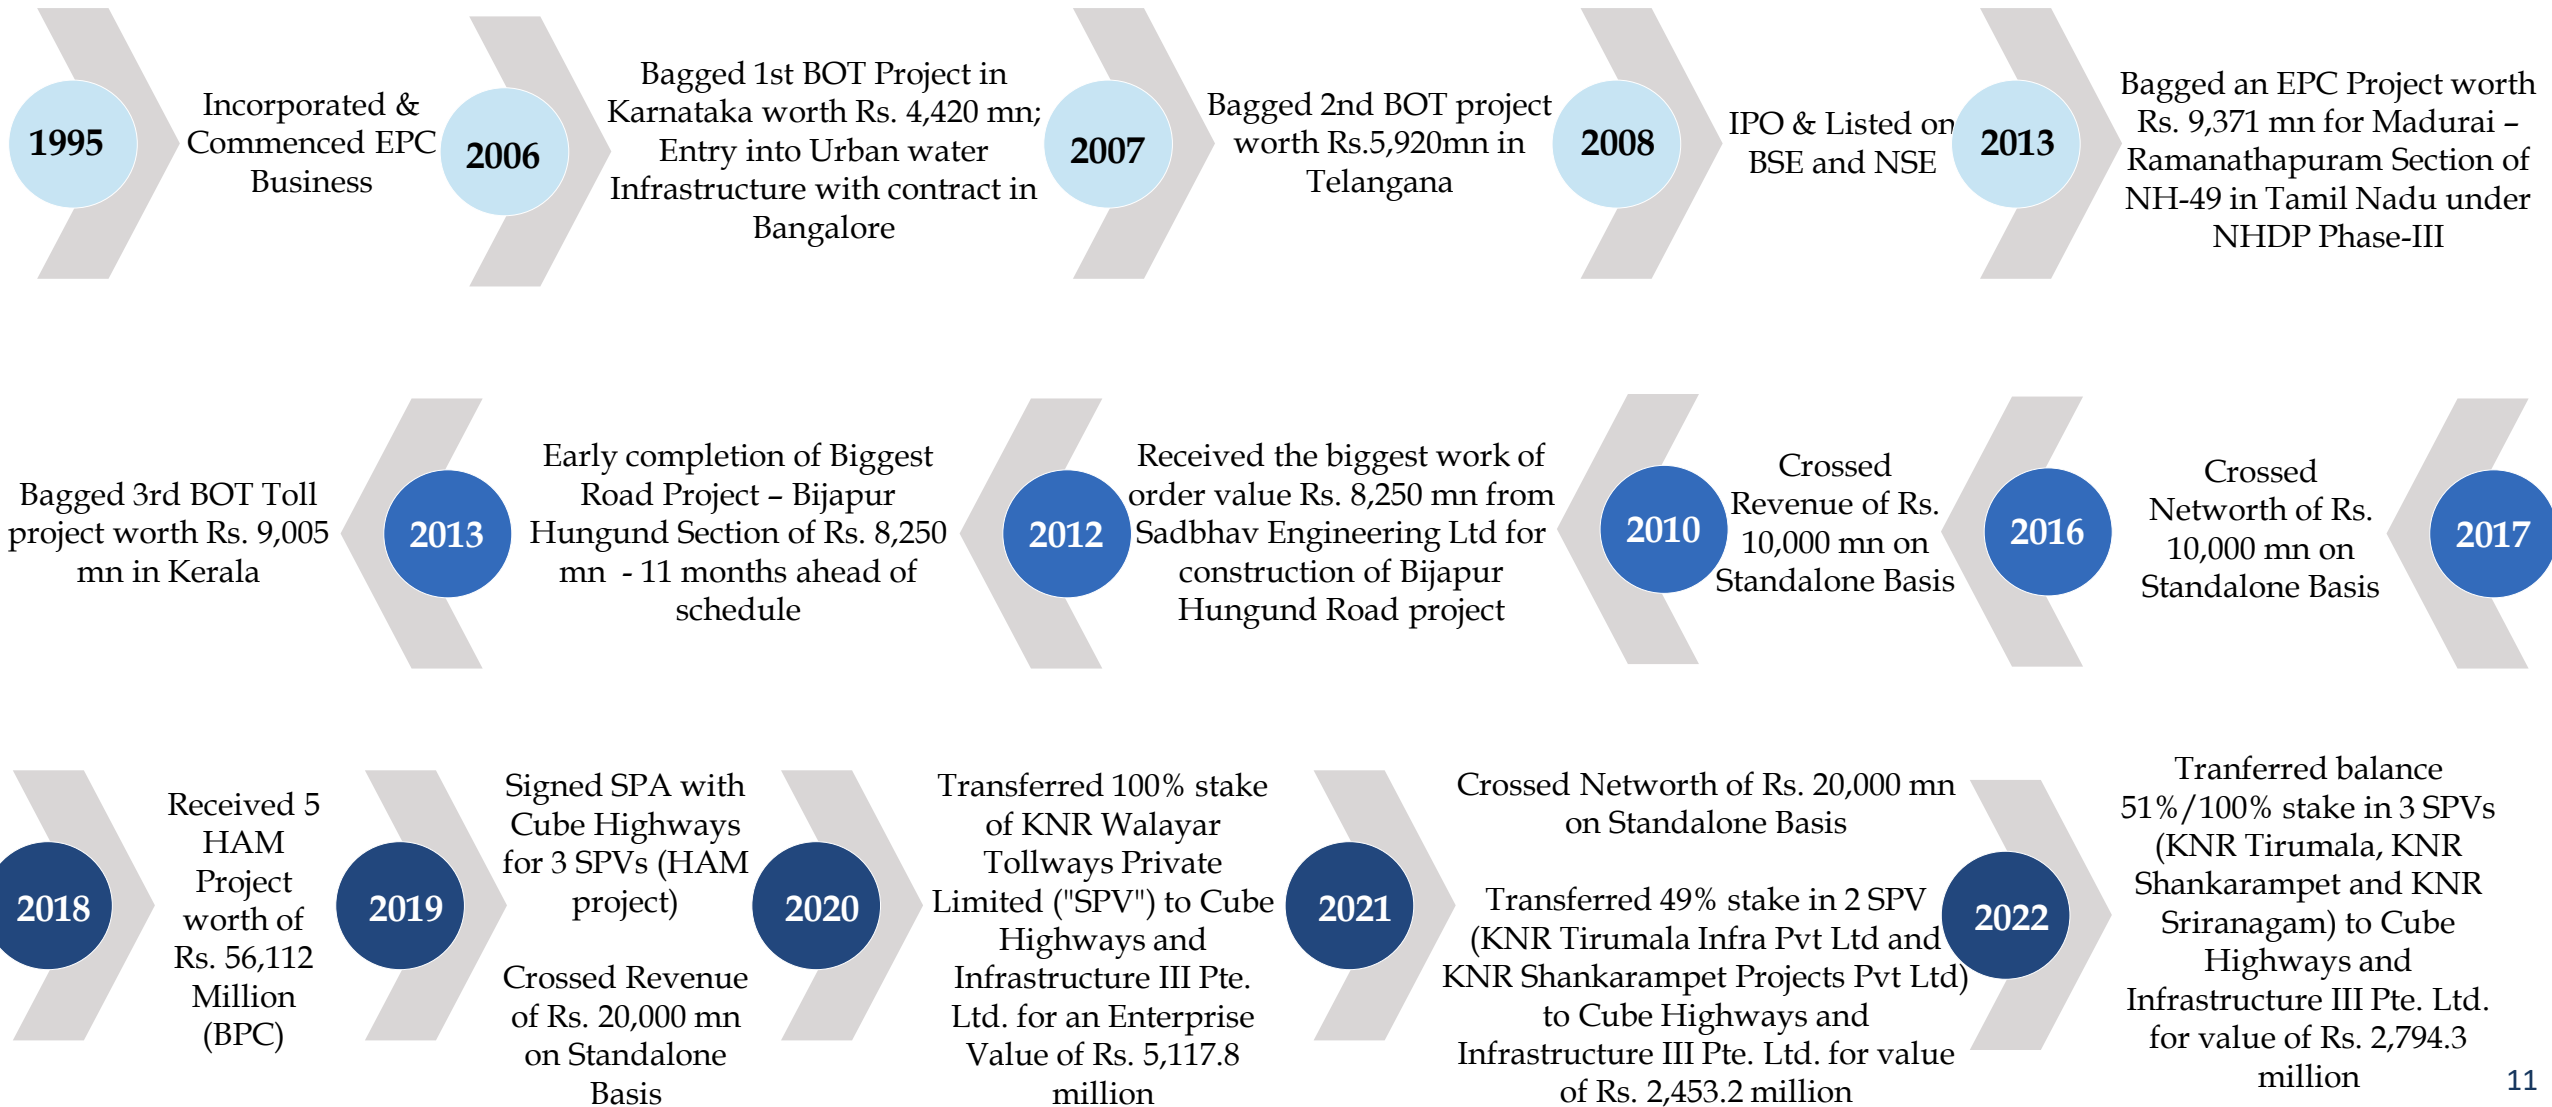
1995

Incorporated & Commenced EPC Business

2006

Bagged 1st BOT Project in Karnataka worth Rs. 4,420 mn; Entry into Urban water Infrastructure with contract in Bangalore

2007

Bagged 2nd BOT project worth Rs.5,920mn in Telangana

2008

IPO & Listed on BSE and NSE

2013

Bagged an EPC Project worth Rs. 9,371 mn for Madurai – Ramanathapuram Section of NH-49 in Tamil Nadu under NHDP Phase-III

Bagged 3rd BOT Toll project worth Rs. 9,005 mn in Kerala

2013

Early completion of Biggest Road Project – Bijapur Hungund Section of Rs. 8,250 mn - 11 months ahead of schedule

2012

Received the biggest work of order value Rs. 8,250 mn from Sadbhav Engineering Ltd for construction of Bijapur Hungund Road project

2010

Crossed Revenue of Rs. 10,000 mn on Standalone Basis

2016

Crossed Networth of Rs. 10,000 mn on Standalone Basis

2017

2018

Received 5 HAM Project worth of Rs. 56,112 Million (BPC)

2019

Signed SPA with Cube Highways for 3 SPVs (HAM project)

Crossed Revenue of Rs. 20,000 mn on Standalone Basis

2020

Transferred 100% stake of KNR Walayar Tollways Private Limited ("SPV") to Cube Highways and Infrastructure III Pte. Ltd. for an Enterprise Value of Rs. 5,117.8 million

2021

Crossed Networth of Rs. 20,000 mn on Standalone Basis

Transferred 49% stake in 2 SPV (KNR Tirumala Infra Pvt Ltd and KNR Shankarampet Projects Pvt Ltd) to Cube Highways and Infrastructure III Pte. Ltd. for value of Rs. 2,453.2 million

2022

Tranferred balance 51%/100% stake in 3 SPVs (KNR Tirumala, KNR Shankarampet and KNR Sriranagam) to Cube Highways and Infrastructure III Pte. Ltd. for value of Rs. 2,794.3 million

11